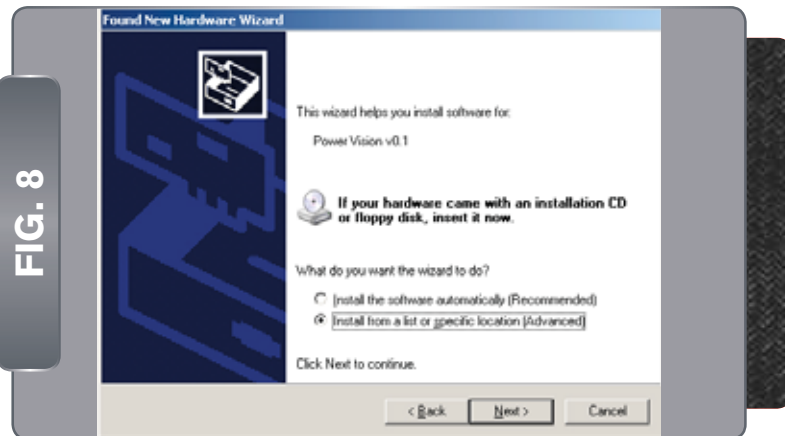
FIG. 8

Found New Hardware Wizard

This wizard helps you install software for:

Power Vision v0.1

If your hardware came with an installation CD or floppy disk, insert it now.

What do you want the wizard to do?

Install the software automatically (Recommended)

Install from a list or specific location (Advanced)

Click Next to continue.

< Back

Next >

Cancel